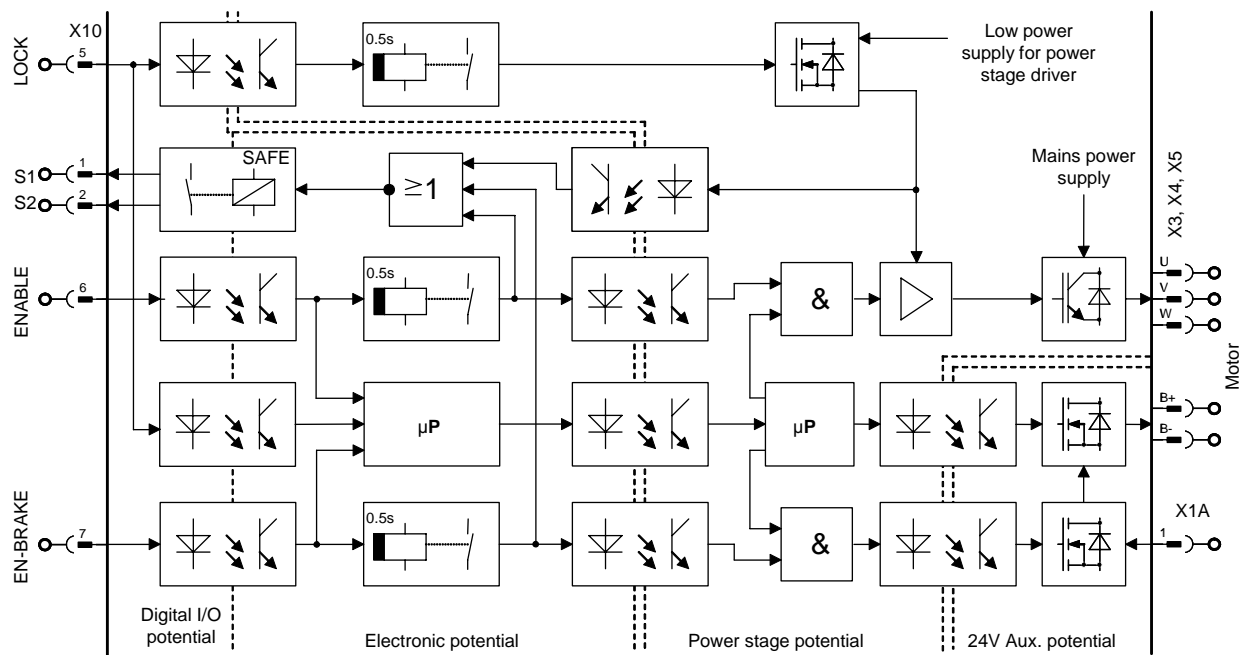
X10

LOCK

5

0.5s

Low power supply for power stage driver

S1

1

S2

2

SAFE

$\geq 1$

Mains power supply

X3, X4, X5

ENABLE

6

0.5s

&

U

V

W

Motor

μP

μP

B+

B-

EN-BRAKE

7

0.5s

&

X1A

1

Digital I/O potential

Electronic potential

Power stage potential

24V Aux. potential